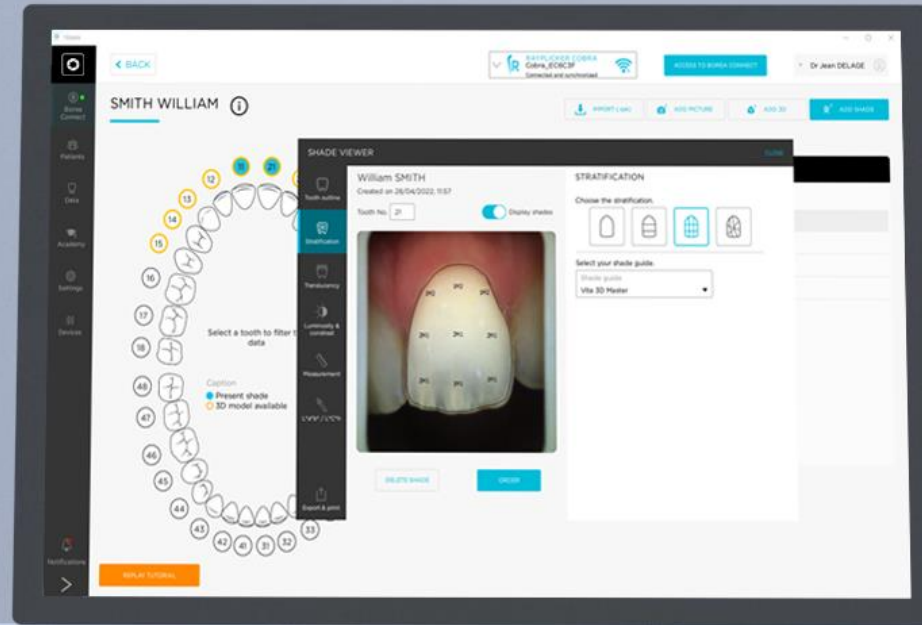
Vision

< BACK

RAYPLICKER COBRA
Cobra_EC6C3F
Connected and synchronized

ACCESS TO BOREA CONNECT

Dr Jean DELAGE

Borea Connect

Patients

Data

Academy

Settings

Devices

Notifications

SMITH WILLIAM

IMPORT (.ser)

ADD PICTURE

ADD 3D

ADD SHADE

11 21 12 13 14 15 16 17 18 48 47 46 45 44 43 42 41 31 32 33

Select a tooth to filter the data

Caption
Present shade
3D model available

REPLAY TUTORIAL

SHADE VIEWER

CLOSE

Tooth outline

Stratification

Translucency

Luminosity & contrast

Measurement

Export & print

William SMITH
Created on 28/04/2022, 11:57

Tooth No. 21

Display shades

2M3 2M2 2M3 2M3 2M3 2M3 2M3 2M3 2M3

DELETE SHADE

ORDER

STRATIFICATION

Choose the stratification

Select your shade guide:
Shade guide
Vita 3D Master